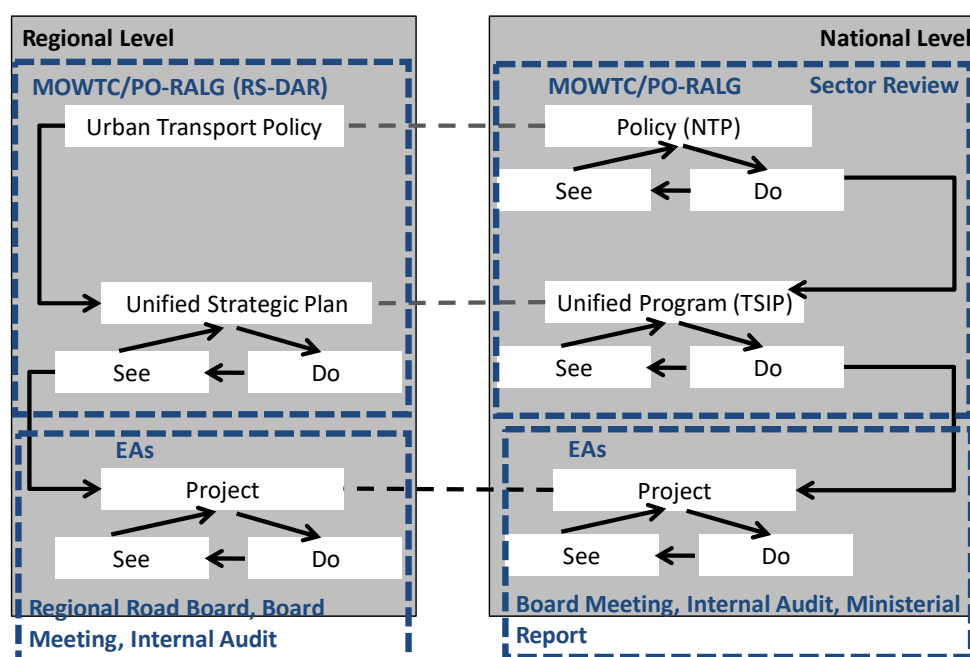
Regional Level

MOWTC/PO-RALG (RS-DAR)

Urban Transport Policy

Unified Strategic Plan

See

Do

EAs

Project

See

Do

Regional Road Board, Board Meeting, Internal Audit

National Level

MOWTC/PO-RALG

Sector Review

Policy (NTP)

See

Do

Unified Program (TSIP)

See

Do

EAs

Project

See

Do

Board Meeting, Internal Audit, Ministerial Report